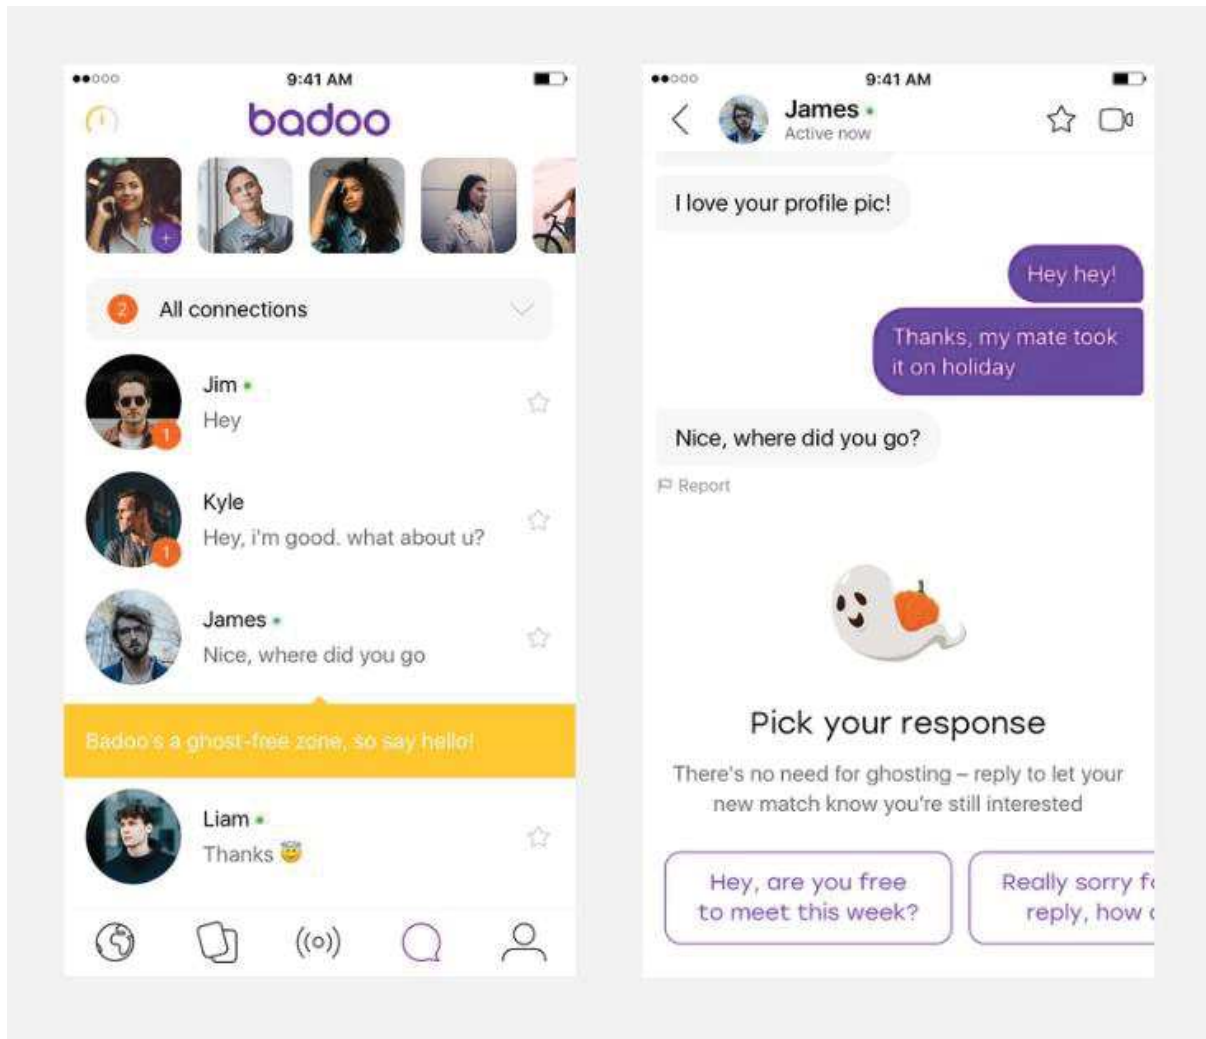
9:41 AM

badoo

2 All connections

Jim
Hey
1

Kyle
Hey, i'm good. what about u?
1

James
Nice, where did you go

Badoo's a ghost-free zone, so say hello!

Liam
Thanks 😇

9:41 AM

James
Active now

I love your profile pic!

Hey hey!

Thanks, my mate took it on holiday

Nice, where did you go?

Report

Pick your response

There's no need for ghosting – reply to let your new match know you're still interested

Hey, are you free to meet this week?

Really sorry f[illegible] reply, how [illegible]